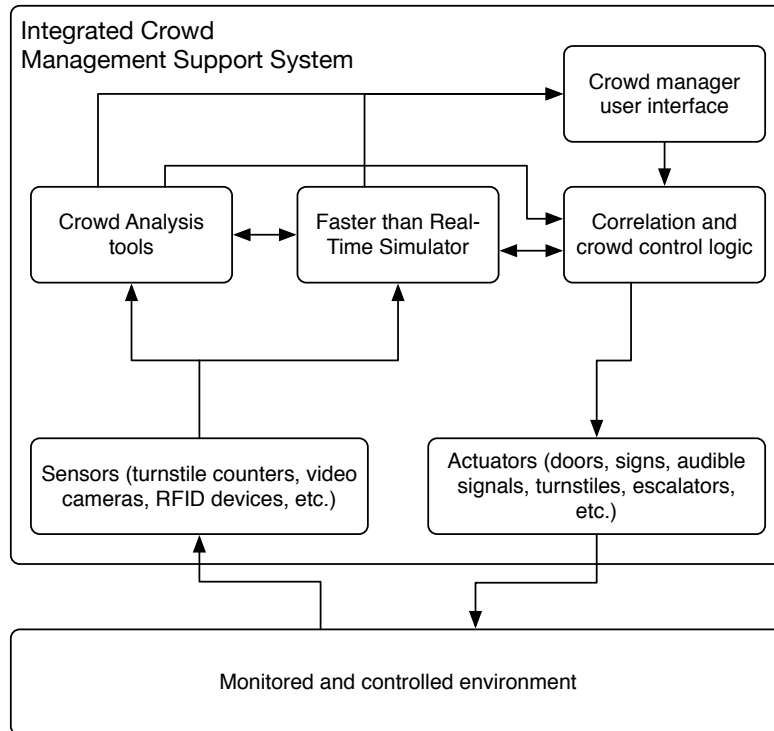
Integrated Crowd Management Support System

Crowd manager user interface

Crowd Analysis tools

Faster than Real-Time Simulator

Correlation and crowd control logic

Sensors (turnstile counters, video cameras, RFID devices, etc.)

Actuators (doors, signs, audible signals, turnstiles, escalators, etc.)

Monitored and controlled environment